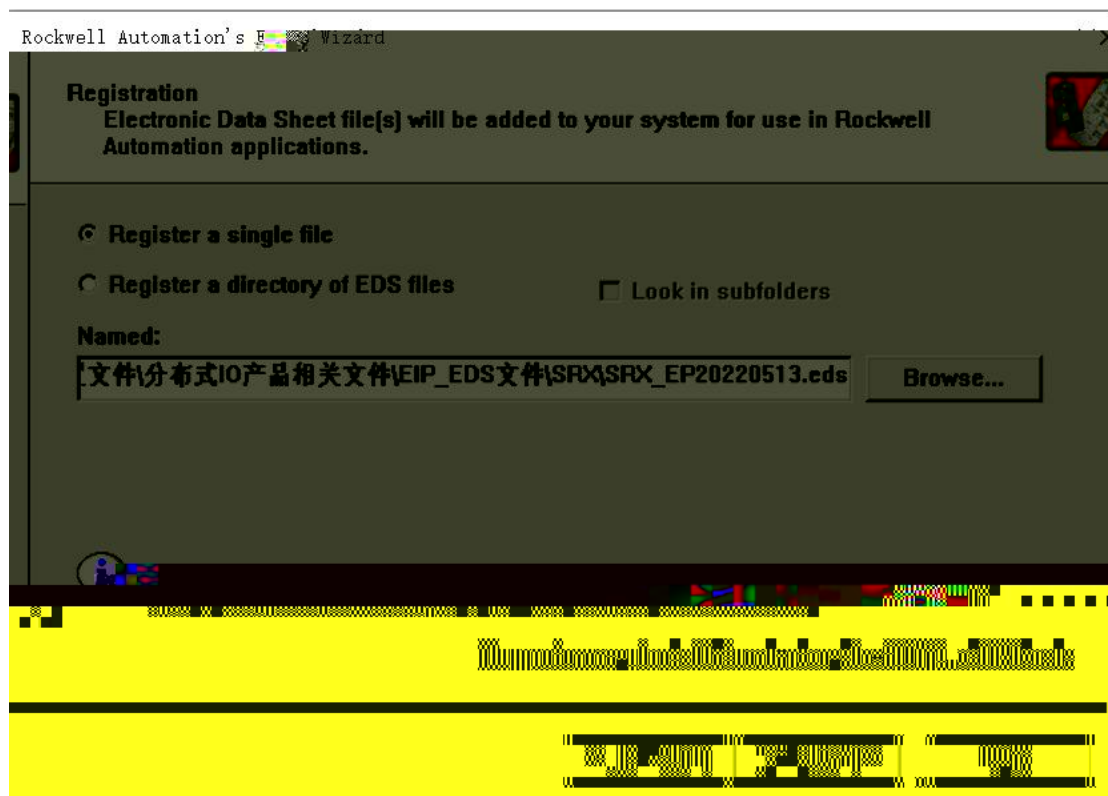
Rockwell Automation's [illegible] Wizard

Registration
Electronic Data Sheet file(s) will be added to your system for use in Rockwell Automation applications.

Register a single file

Register a directory of EDS files

Look in subfolders

Named:

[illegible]文件\分布式IO产品相关文件\EIP_EDS文件\SRX\SRX_EP20220513.eds

Browse...

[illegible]

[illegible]

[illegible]

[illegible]

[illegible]